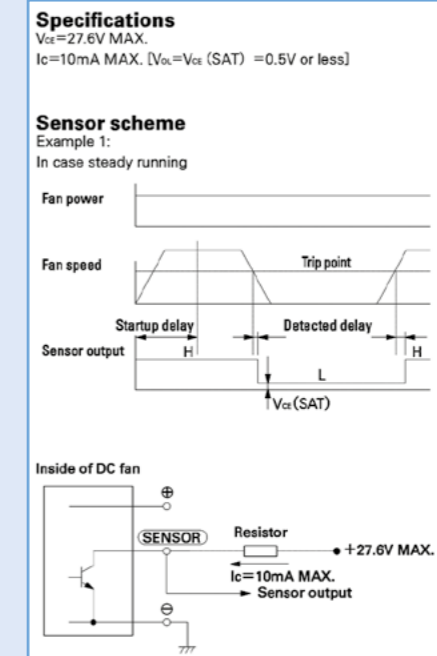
**Specifications**
$V_{CE}$=27.6V MAX.
Ic=10mA MAX. [$V_{OL}$=$V_{CE}$ (SAT) =0.5V or less]

**Sensor scheme**
Example 1:
In case steady running

Fan power

Fan speed

Trip point

Startup delay

Detacted delay

Sensor output

H

L

H

$V_{CE}$(SAT)

Inside of DC fan

⊕

SENSOR

Resistor

+27.6V MAX.

Ic=10mA MAX.

Sensor output

⊖